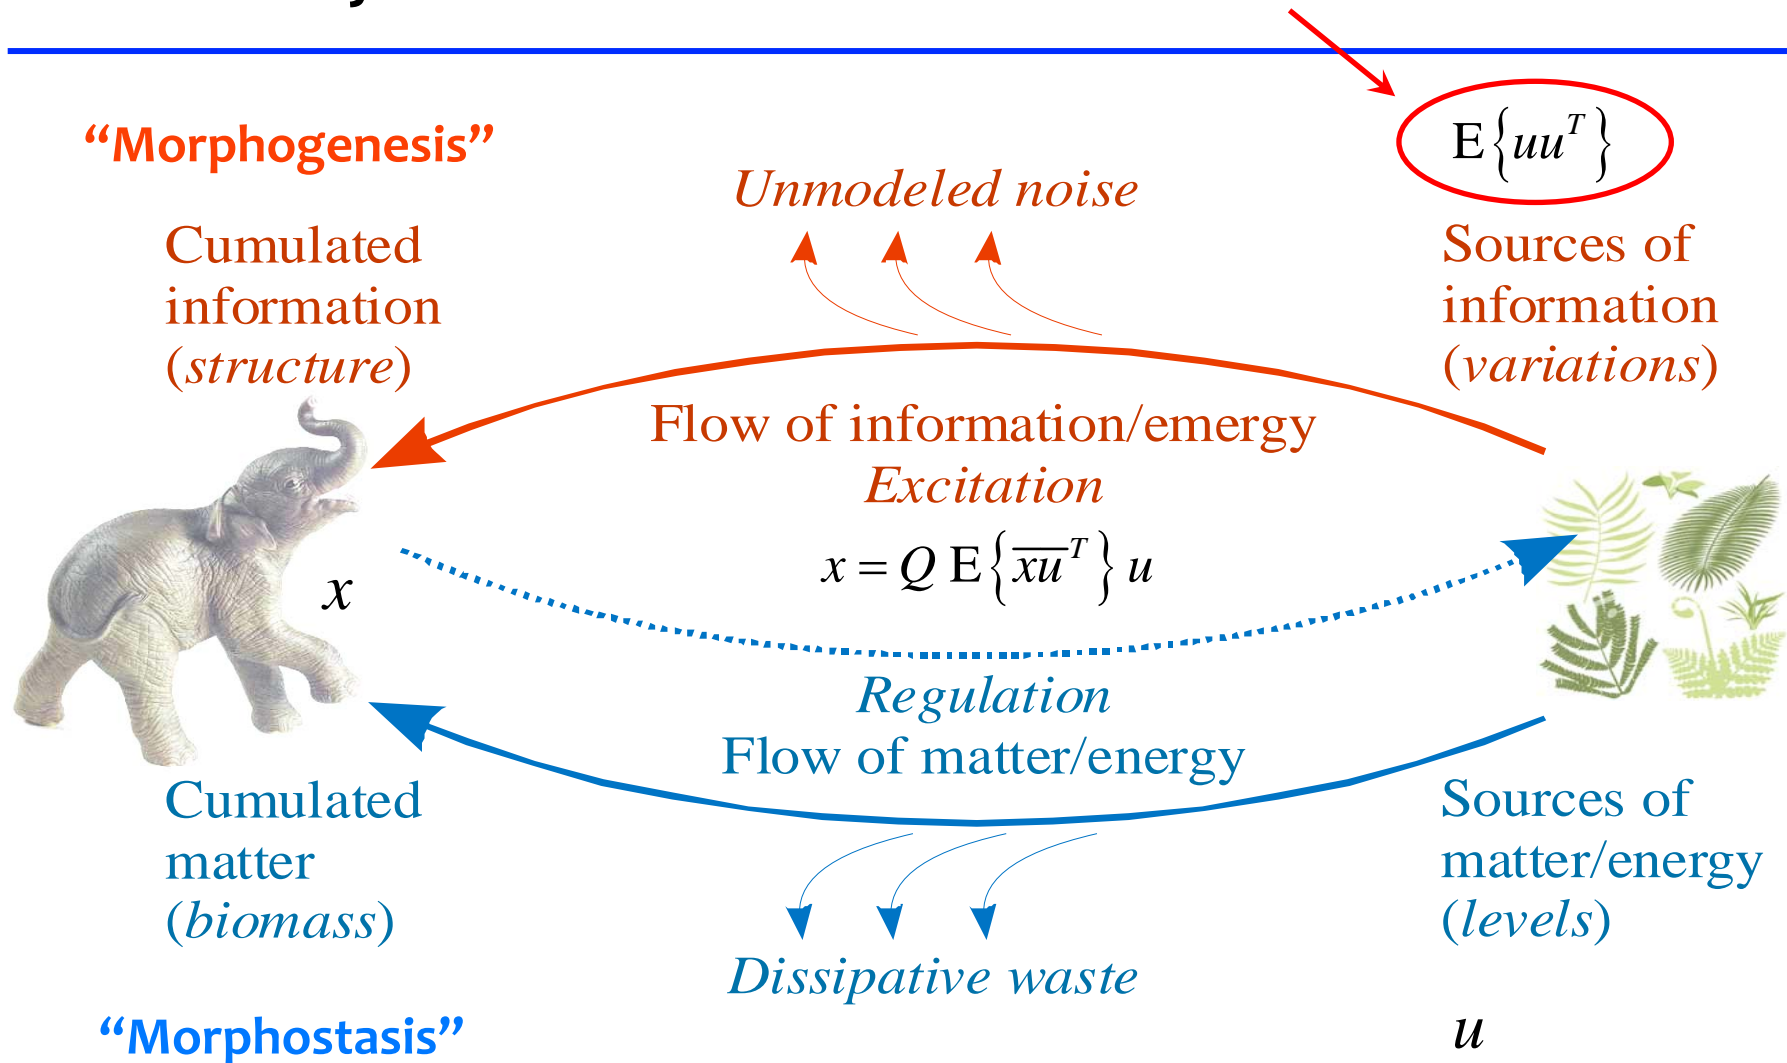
$E\left\{uu^T\right\}$

“Morphogenesis”

Unmodeled noise

Cumulated information (structure)

Sources of information (variations)

Flow of information/emergy
Excitation

$x = Q\,E\left\{\overline{xu}^T\right\}u$

$x$

Regulation
Flow of matter/energy

Cumulated matter (biomass)

Sources of matter/energy (levels)

Dissipative waste

“Morphostasis”

$u$